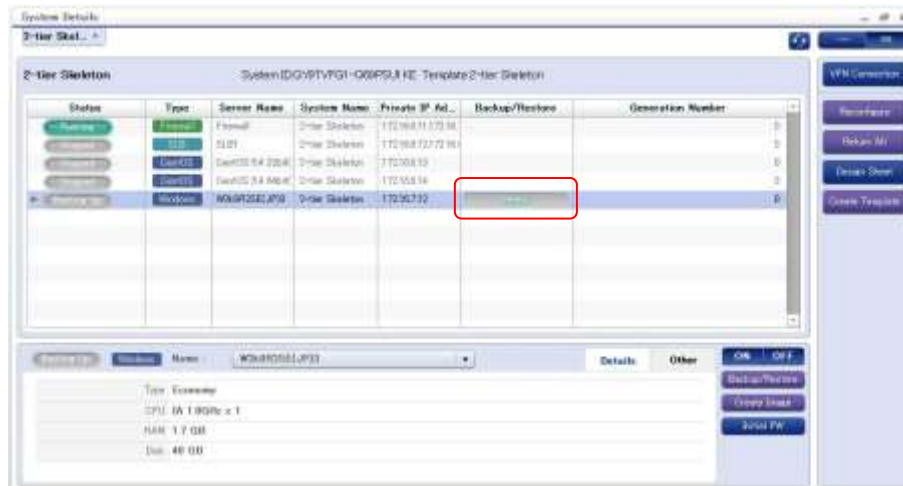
System Details

2-tier Skel...

2-tier Skeleton

System ID:GVPTVPG1-Q69PSUI KE Template:2-tier Skeleton

| Status | Type | Server Name | System Name | Private IP Ad... | Backup/Restore | Generation Number |
|---|---|---|---|---|---|---|
| Running | Firewall | Firewall | 2-tier Skeleton | 172.168.11.172.16 | | 0 |
| Stopped | SLB | SLB1 | 2-tier Skeleton | 172.168.72.172.16 | | 0 |
| Stopped | CentOS | CentOS 5.4 32bit | 2-tier Skeleton | 172.168.13 | | 0 |
| Stopped | CentOS | CentOS 5.4 64bit | 2-tier Skeleton | 172.168.14 | | 0 |
| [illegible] | Windows | W2k8R2SE2JP33 | 2-tier Skeleton | 172.16.7.22 | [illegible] | 0 |

VPN Connection

Reconfigure

Return All

Design Sheet

Create Template

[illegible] Windows Name: W2k8R2SE2JP33

Details Other

ON OFF

Backup/Restore

Create Image

Setup FW

Type Economy

CPU IA 1.0GHz x 1

RAM 1.7 GB

Disk 40 GB